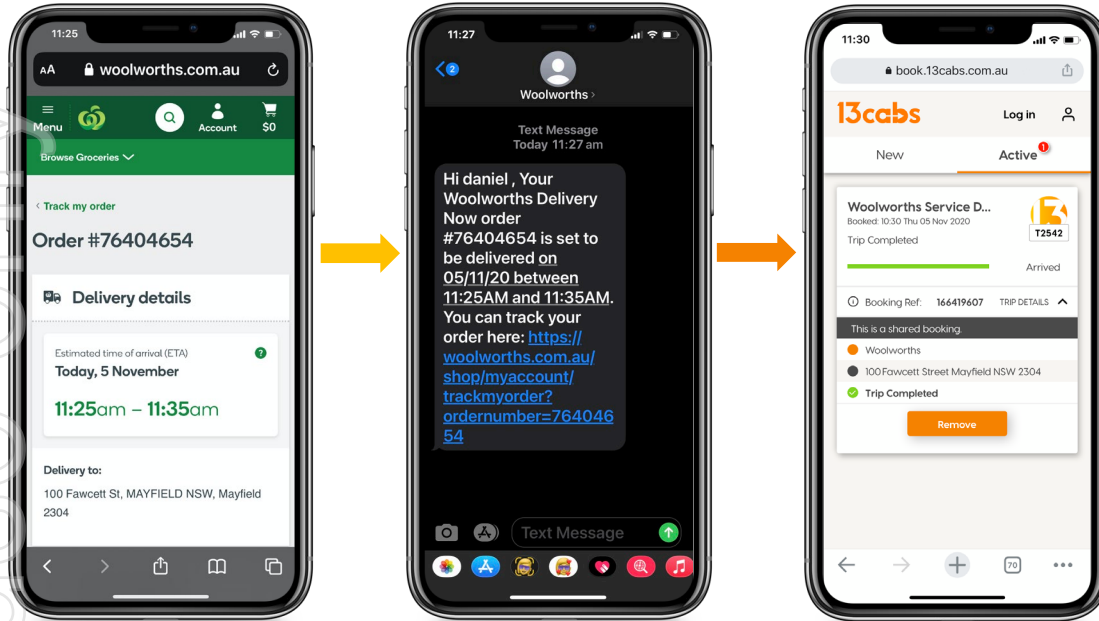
11:25

AA woolworths.com.au

Menu

Account

$0

Browse Groceries

‹ Track my order

Order #76404654

Delivery details

Estimated time of arrival (ETA)

Today, 5 November

11:25am – 11:35am

Delivery to:

100 Fawcett St, MAYFIELD NSW, Mayfield 2304

11:27

2

Woolworths ›

Text Message
Today 11:27 am

Hi daniel , Your Woolworths Delivery Now order #76404654 is set to be delivered on 05/11/20 between 11:25AM and 11:35AM. You can track your order here: https://woolworths.com.au/shop/myaccount/trackmyorder?ordernumber=76404654

Text Message

11:30

book.13cabs.com.au

13cabs

Log in

New

Active

1

Woolworths Service D...

Booked: 10:30 Thu 05 Nov 2020

Trip Completed

T2542

Arrived

Booking Ref: 166419607 TRIP DETAILS

This is a shared booking.

Woolworths

100 Fawcett Street Mayfield NSW 2304

Trip Completed

Remove

70